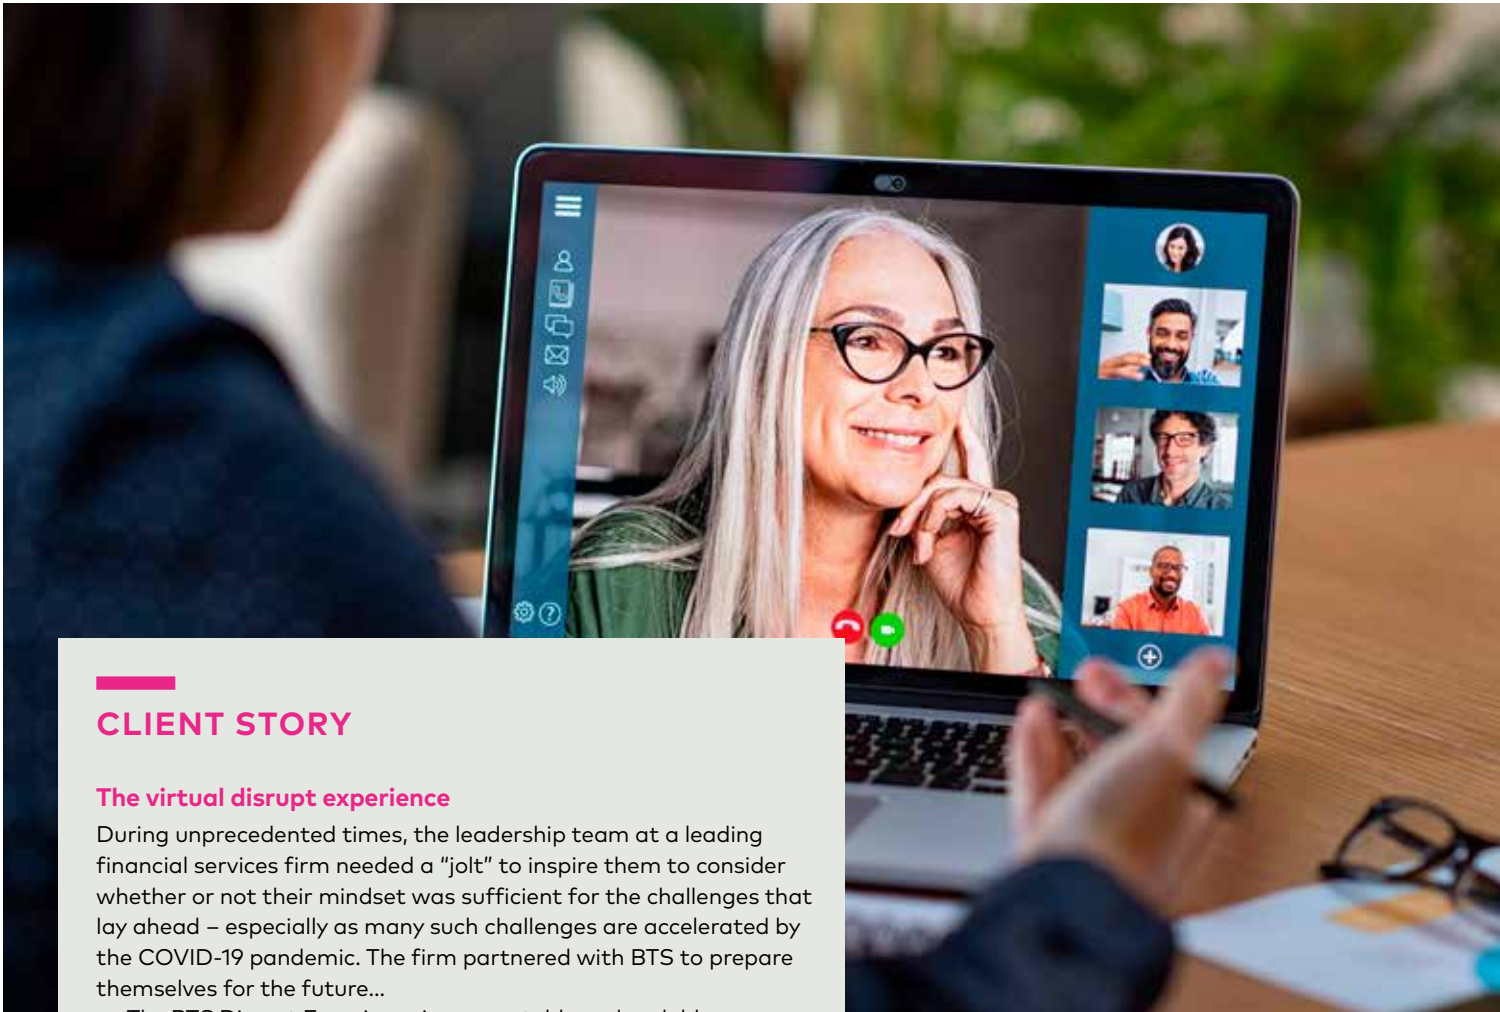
CLIENT STORY

The virtual disrupt experience

During unprecedented times, the leadership team at a leading financial services firm needed a "jolt" to inspire them to consider whether or not their mindset was sufficient for the challenges that lay ahead – especially as many such challenges are accelerated by the COVID-19 pandemic. The firm partnered with BTS to prepare themselves for the future...

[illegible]